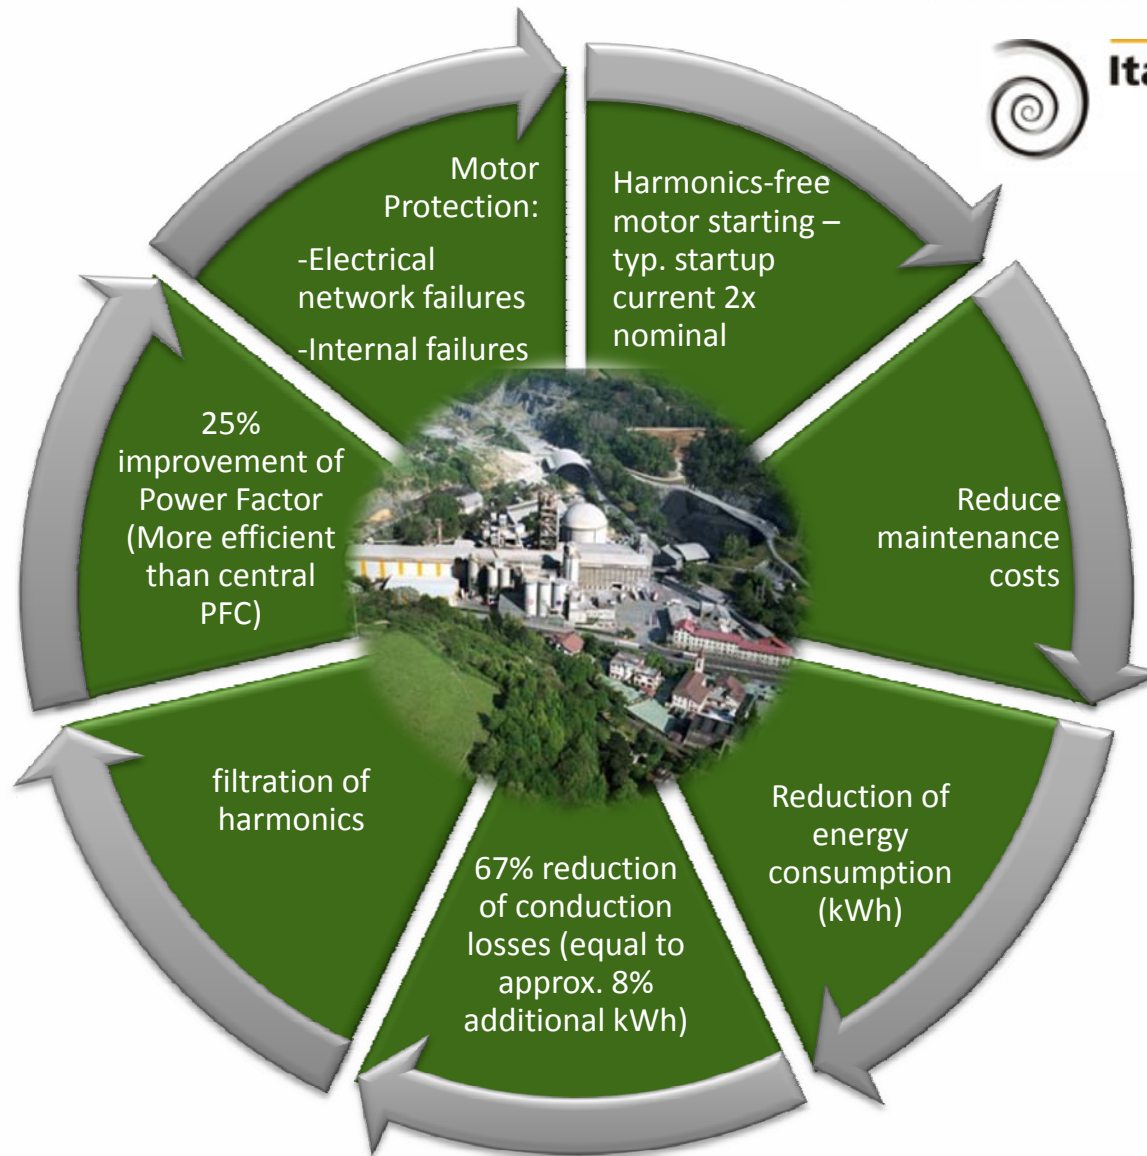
Ita

Motor Protection:

-Electrical network failures

-Internal failures

Harmonics-free motor starting – typ. startup current 2x nominal

Reduce maintenance costs

Reduction of energy consumption (kWh)

67% reduction of conduction losses (equal to approx. 8% additional kWh)

filtration of harmonics

25% improvement of Power Factor (More efficient than central PFC)